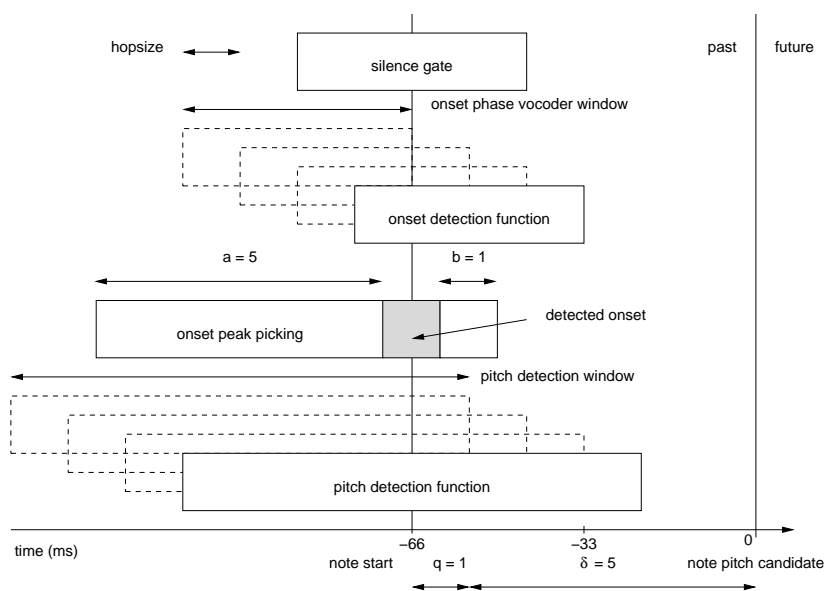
hopsize

silence gate

past

future

onset phase vocoder window

onset detection function

a = 5

b = 1

detected onset

onset peak picking

pitch detection window

pitch detection function

time (ms)

−66

−33

0

note start

q = 1

$\delta$ = 5

note pitch candidate